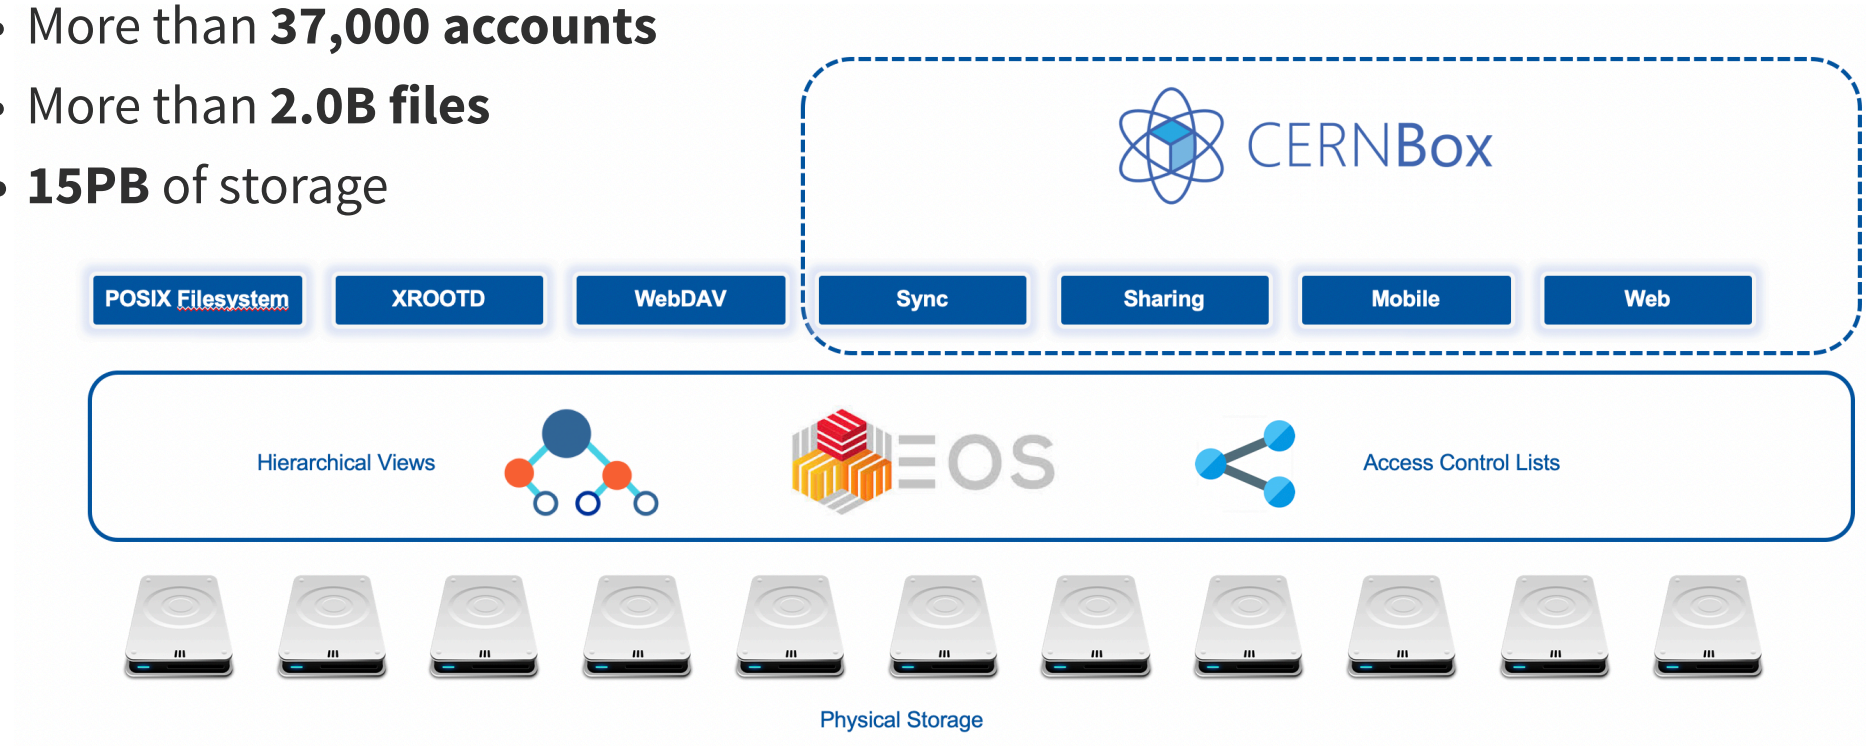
- More than **37,000 accounts**
- More than **2.0B files**
- **15PB** of storage

CERNBox

POSIX Filesystem

XROOTD

WebDAV

Sync

Sharing

Mobile

Web

Hierarchical Views

EOS

Access Control Lists

Physical Storage